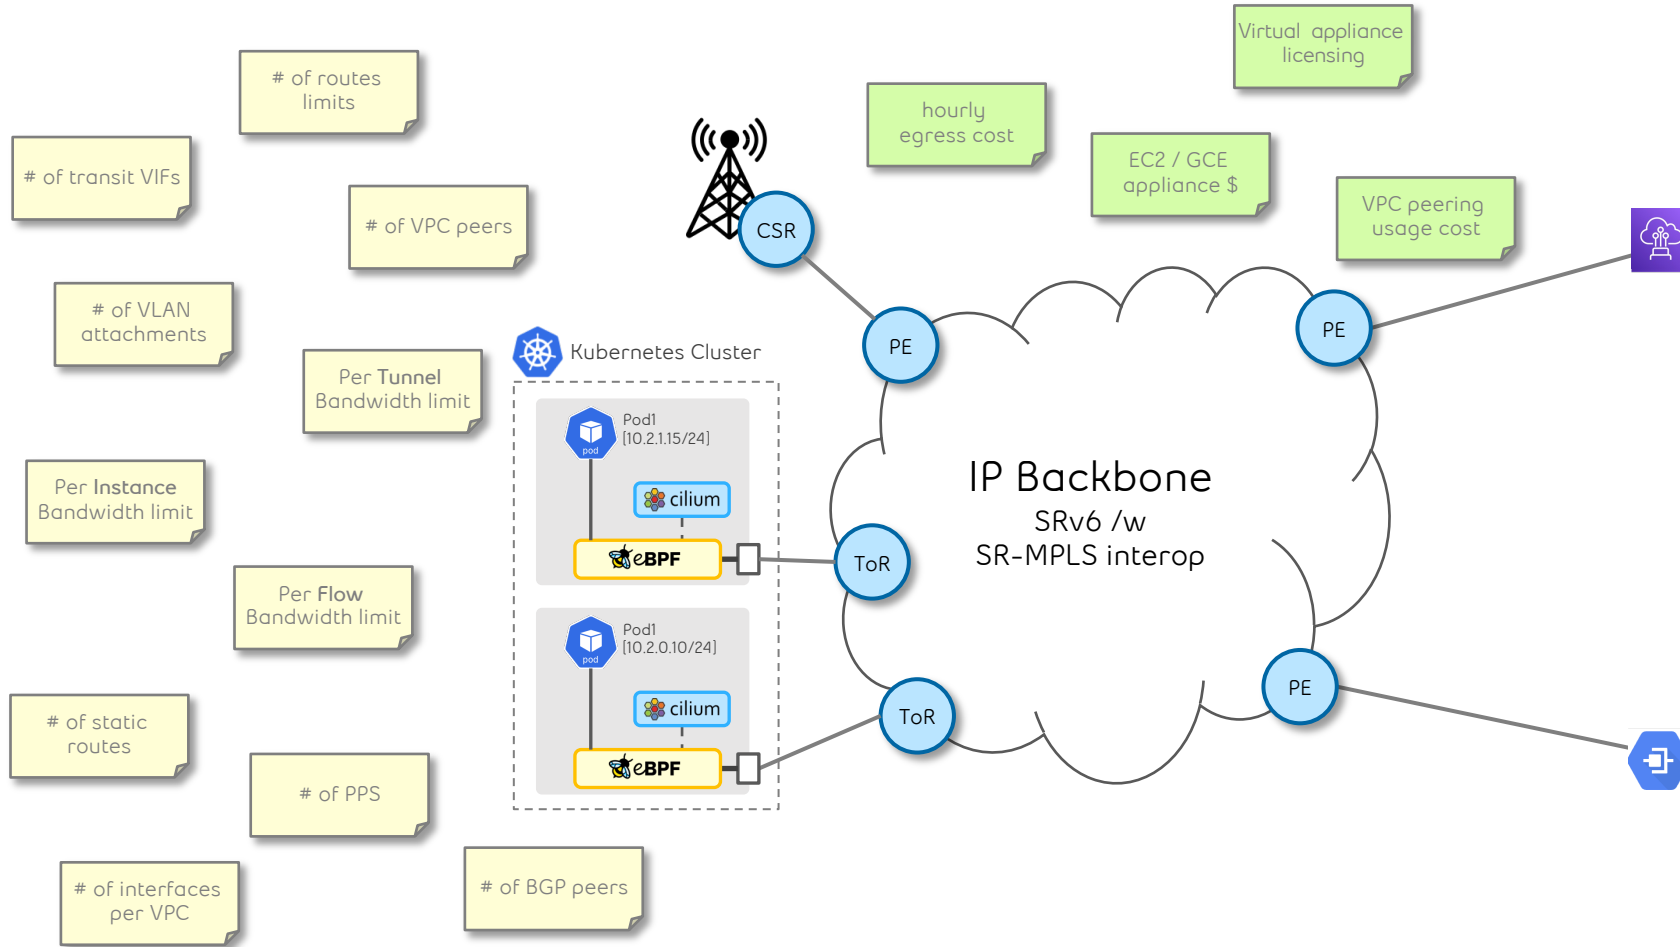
# of routes limits

# of transit VIFs

# of VPC peers

# of VLAN attachments

Per Tunnel Bandwidth limit

Per Instance Bandwidth limit

Per Flow Bandwidth limit

# of static routes

# of PPS

# of interfaces per VPC

# of BGP peers

hourly egress cost

Virtual appliance licensing

EC2 / GCE appliance $

VPC peering usage cost

CSR

PE

PE

PE

Kubernetes Cluster

Pod1
[10.2.1.15/24]

pod

cilium

eBPF

Pod1
[10.2.0.10/24]

pod

cilium

eBPF

ToR

ToR

IP Backbone
SRv6 /w
SR-MPLS interop